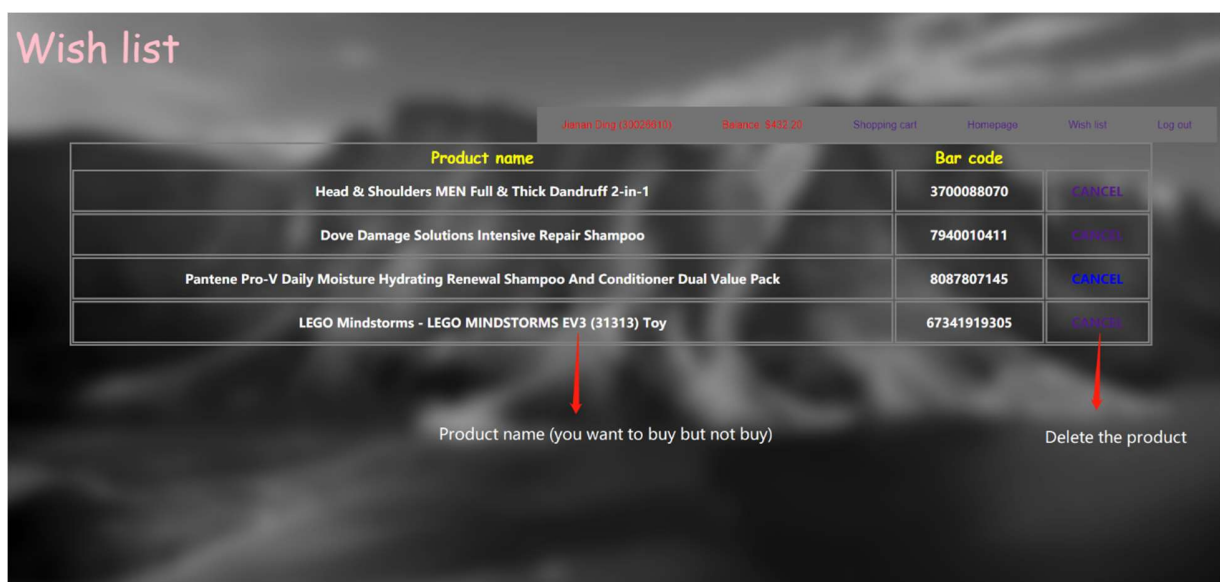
Wish list

Jiawan Ding (30026610) Balance: $432.20 Shopping cart Homepage Wish list Log out

| Product name | Bar code | |
|---|---|---|
| Head & Shoulders MEN Full & Thick Dandruff 2-in-1 | 3700088070 | CANCEL |
| Dove Damage Solutions Intensive Repair Shampoo | 7940010411 | CANCEL |
| Pantene Pro-V Daily Moisture Hydrating Renewal Shampoo And Conditioner Dual Value Pack | 8087807145 | CANCEL |
| LEGO Mindstorms - LEGO MINDSTORMS EV3 (31313) Toy | 67341919305 | CANCEL |

Product name (you want to buy but not buy)

Delete the product